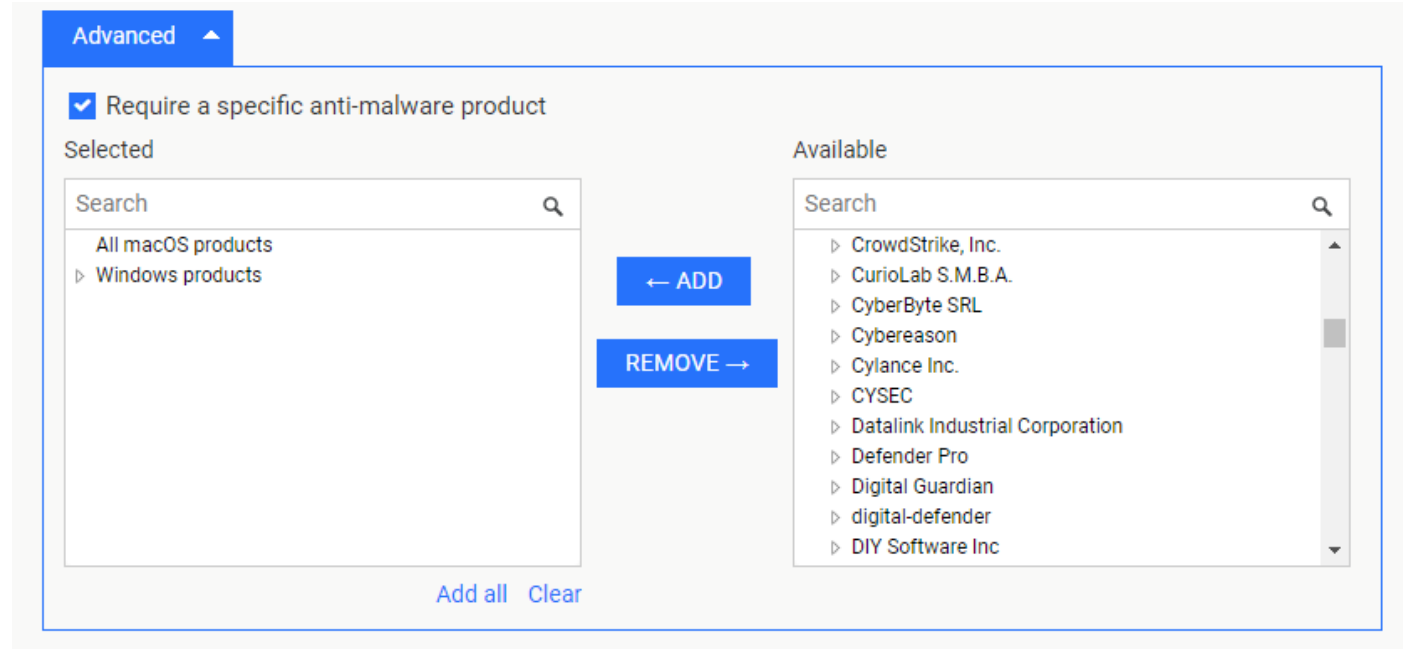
Advanced

Require a specific anti-malware product

Selected

Search

All macOS products
Windows products

← ADD

REMOVE →

Available

Search

CrowdStrike, Inc.
CurioLab S.M.B.A.
CyberByte SRL
Cybereason
Cylance Inc.
CYSEC
Datalink Industrial Corporation
Defender Pro
Digital Guardian
digital-defender
DIY Software Inc

Add all Clear